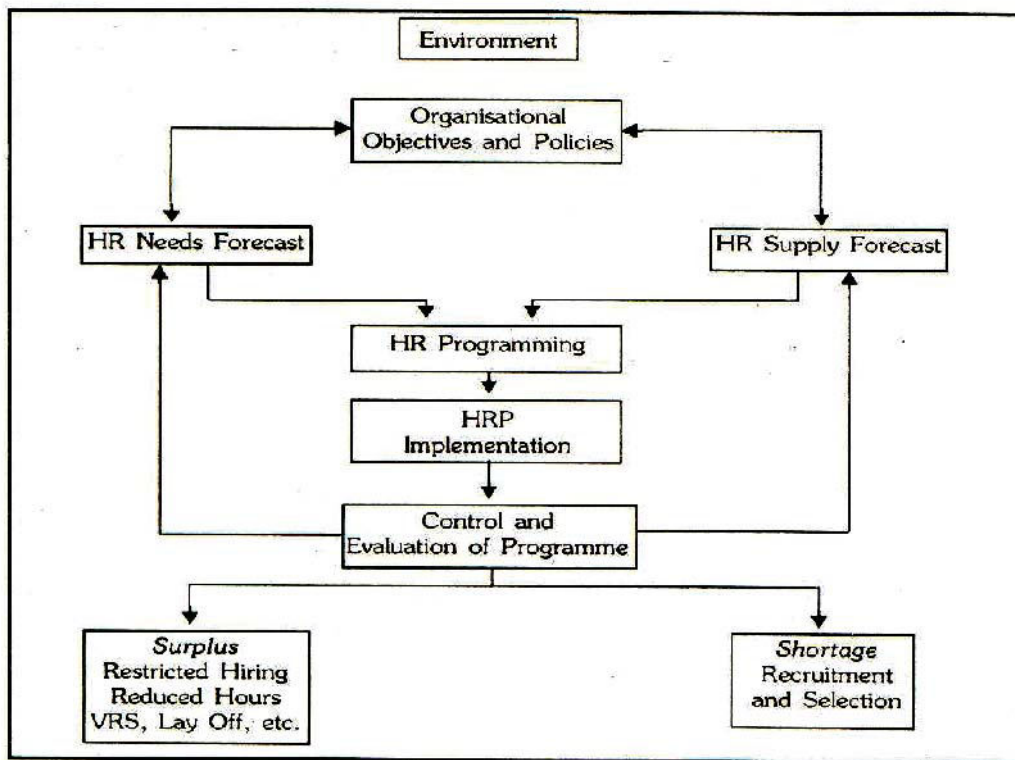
Environment

Organisational Objectives and Policies

HR Needs Forecast

HR Supply Forecast

HR Programming

HRP Implementation

Control and Evaluation of Programme

*Surplus*
Restricted Hiring
Reduced Hours
VRS, Lay Off, etc.

*Shortage*
Recruitment and Selection